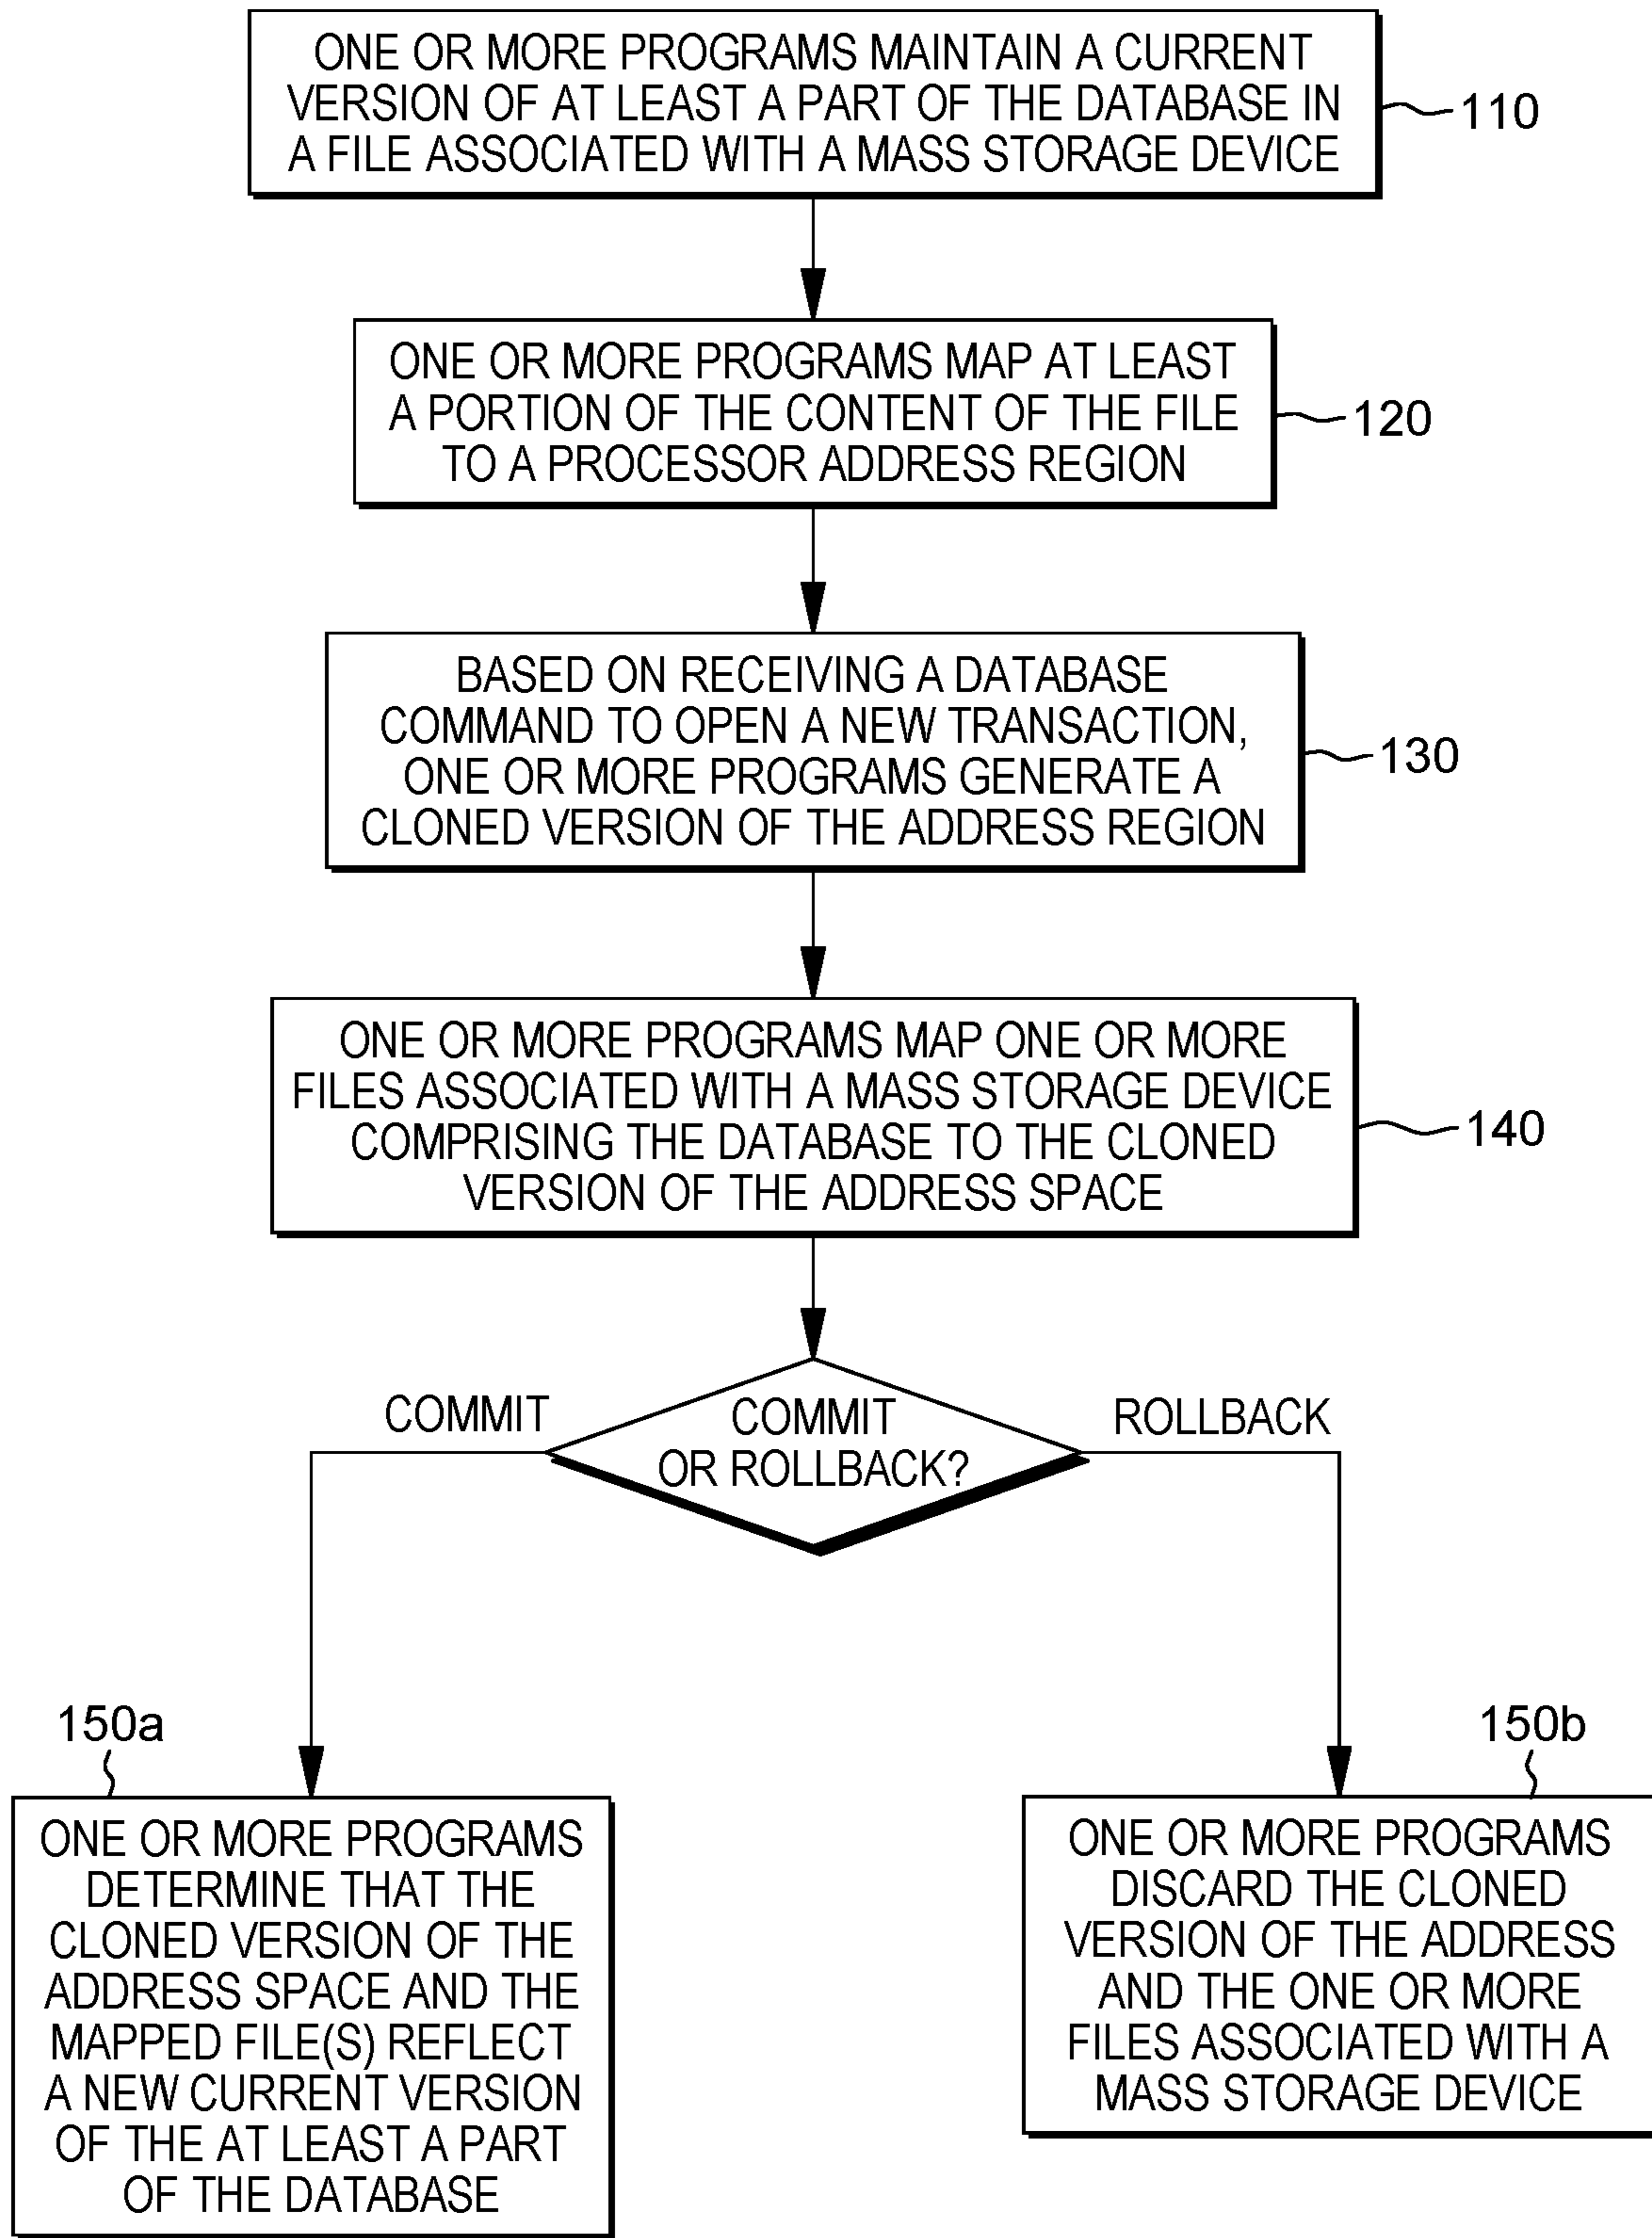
ONE OR MORE PROGRAMS MAINTAIN A CURRENT VERSION OF AT LEAST A PART OF THE DATABASE IN A FILE ASSOCIATED WITH A MASS STORAGE DEVICE

110

ONE OR MORE PROGRAMS MAP AT LEAST A PORTION OF THE CONTENT OF THE FILE TO A PROCESSOR ADDRESS REGION

120

BASED ON RECEIVING A DATABASE COMMAND TO OPEN A NEW TRANSACTION, ONE OR MORE PROGRAMS GENERATE A CLONED VERSION OF THE ADDRESS REGION

130

ONE OR MORE PROGRAMS MAP ONE OR MORE FILES ASSOCIATED WITH A MASS STORAGE DEVICE COMPRISING THE DATABASE TO THE CLONED VERSION OF THE ADDRESS SPACE

140

COMMIT

COMMIT OR ROLLBACK?

ROLLBACK

150a

ONE OR MORE PROGRAMS DETERMINE THAT THE CLONED VERSION OF THE ADDRESS SPACE AND THE MAPPED FILE(S) REFLECT A NEW CURRENT VERSION OF THE AT LEAST A PART OF THE DATABASE

150b

ONE OR MORE PROGRAMS DISCARD THE CLONED VERSION OF THE ADDRESS AND THE ONE OR MORE FILES ASSOCIATED WITH A MASS STORAGE DEVICE